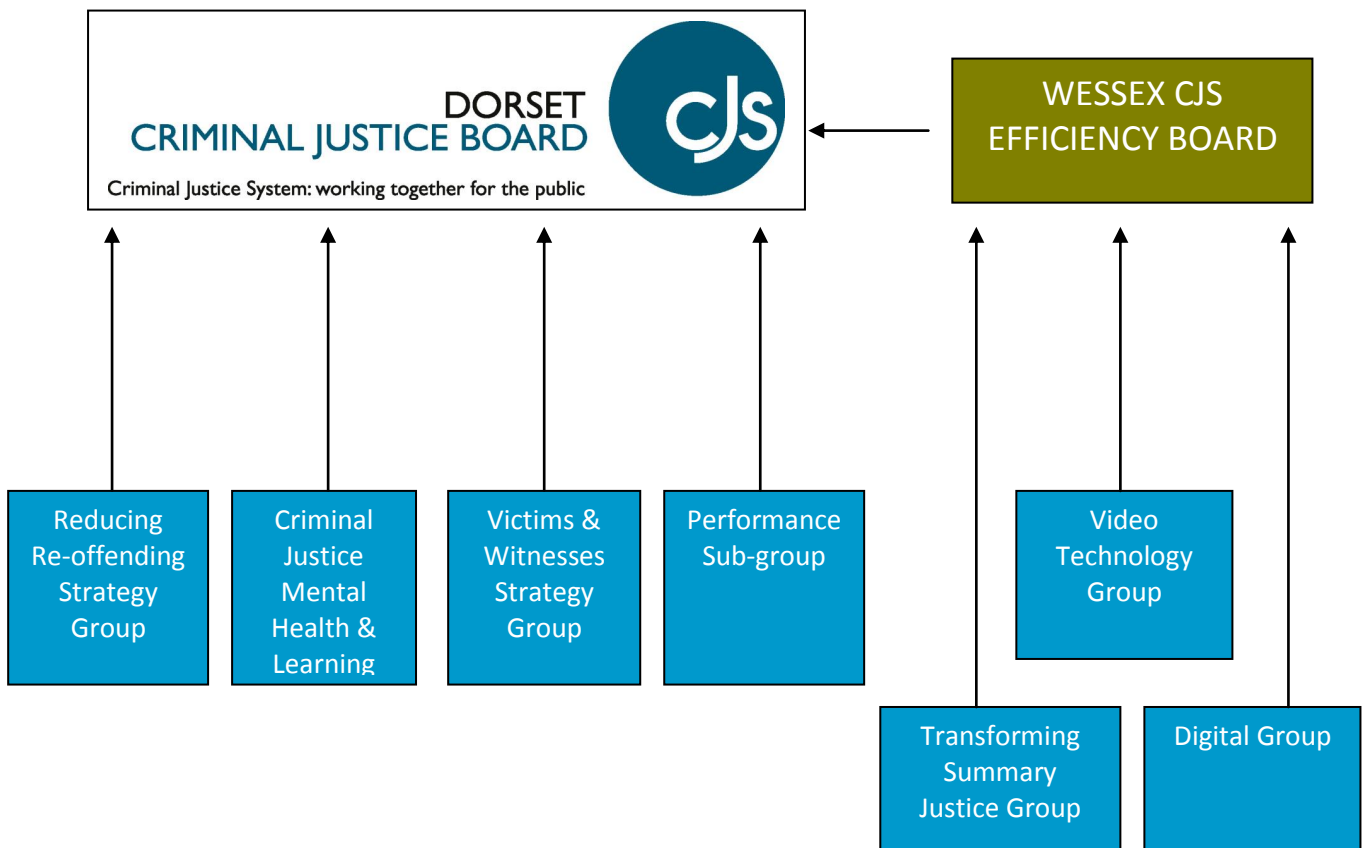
DORSET
CRIMINAL JUSTICE BOARD
Criminal Justice System: working together for the public

CJS

WESSEX CJS
EFFICIENCY BOARD

Reducing Re-offending Strategy Group

Criminal Justice Mental Health & Learning

Victims & Witnesses Strategy Group

Performance Sub-group

Video Technology Group

Transforming Summary Justice Group

Digital Group